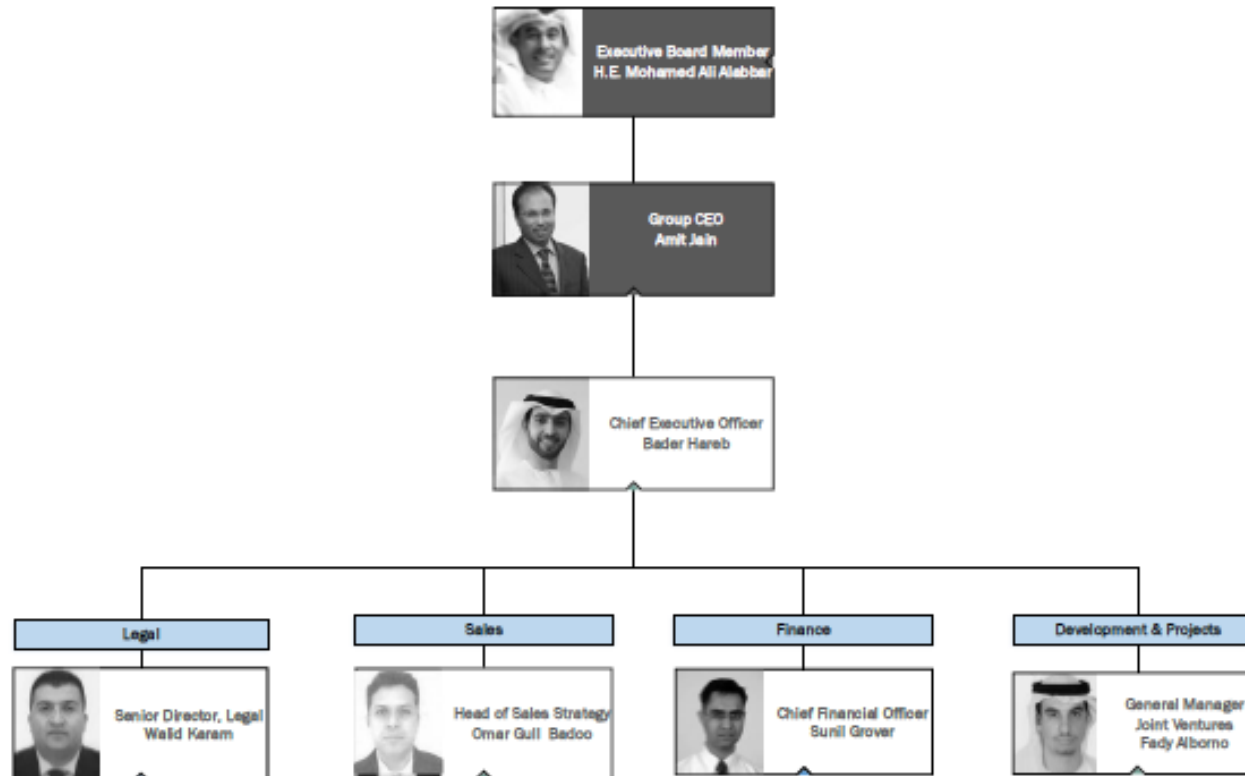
Executive Board Member
H.E. Mohamed Ali Alabbar

Group CEO
Amit Jain

Chief Executive Officer
Bader Hareb

Legal

Senior Director, Legal
Walid Karam

Sales

Head of Sales Strategy
Omar Gull Badoo

Finance

Chief Financial Officer
Sunil Grover

Development & Projects

General Manager
Joint Ventures
Fady Alborno